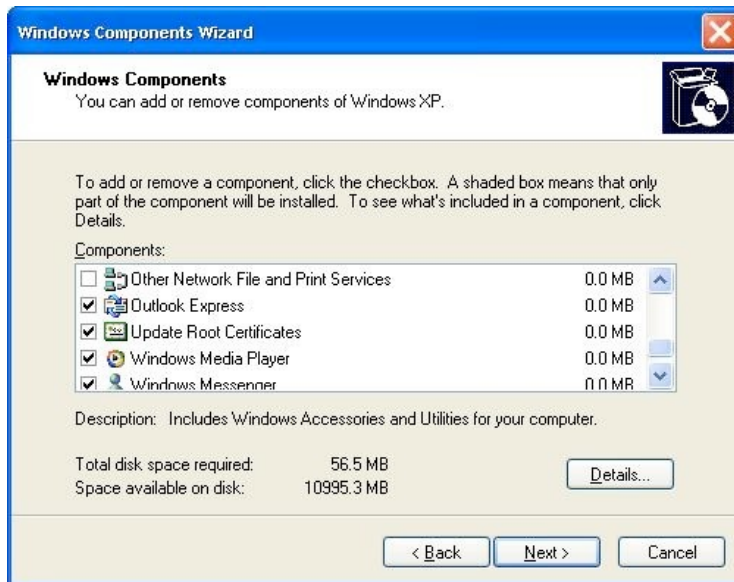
Windows Components Wizard

Windows Components
You can add or remove components of Windows XP.

To add or remove a component, click the checkbox. A shaded box means that only part of the component will be installed. To see what's included in a component, click Details.

Components:

| | | |
|---|---|---|
| ☐ | Other Network File and Print Services | 0.0 MB |
| ☑ | Outlook Express | 0.0 MB |
| ☑ | Update Root Certificates | 0.0 MB |
| ☑ | Windows Media Player | 0.0 MB |
| ☑ | Windows Messenger | 0.0 MB |

Description: Includes Windows Accessories and Utilities for your computer.

Total disk space required: 56.5 MB
Space available on disk: 10995.3 MB

Details...

< Back
Next >
Cancel